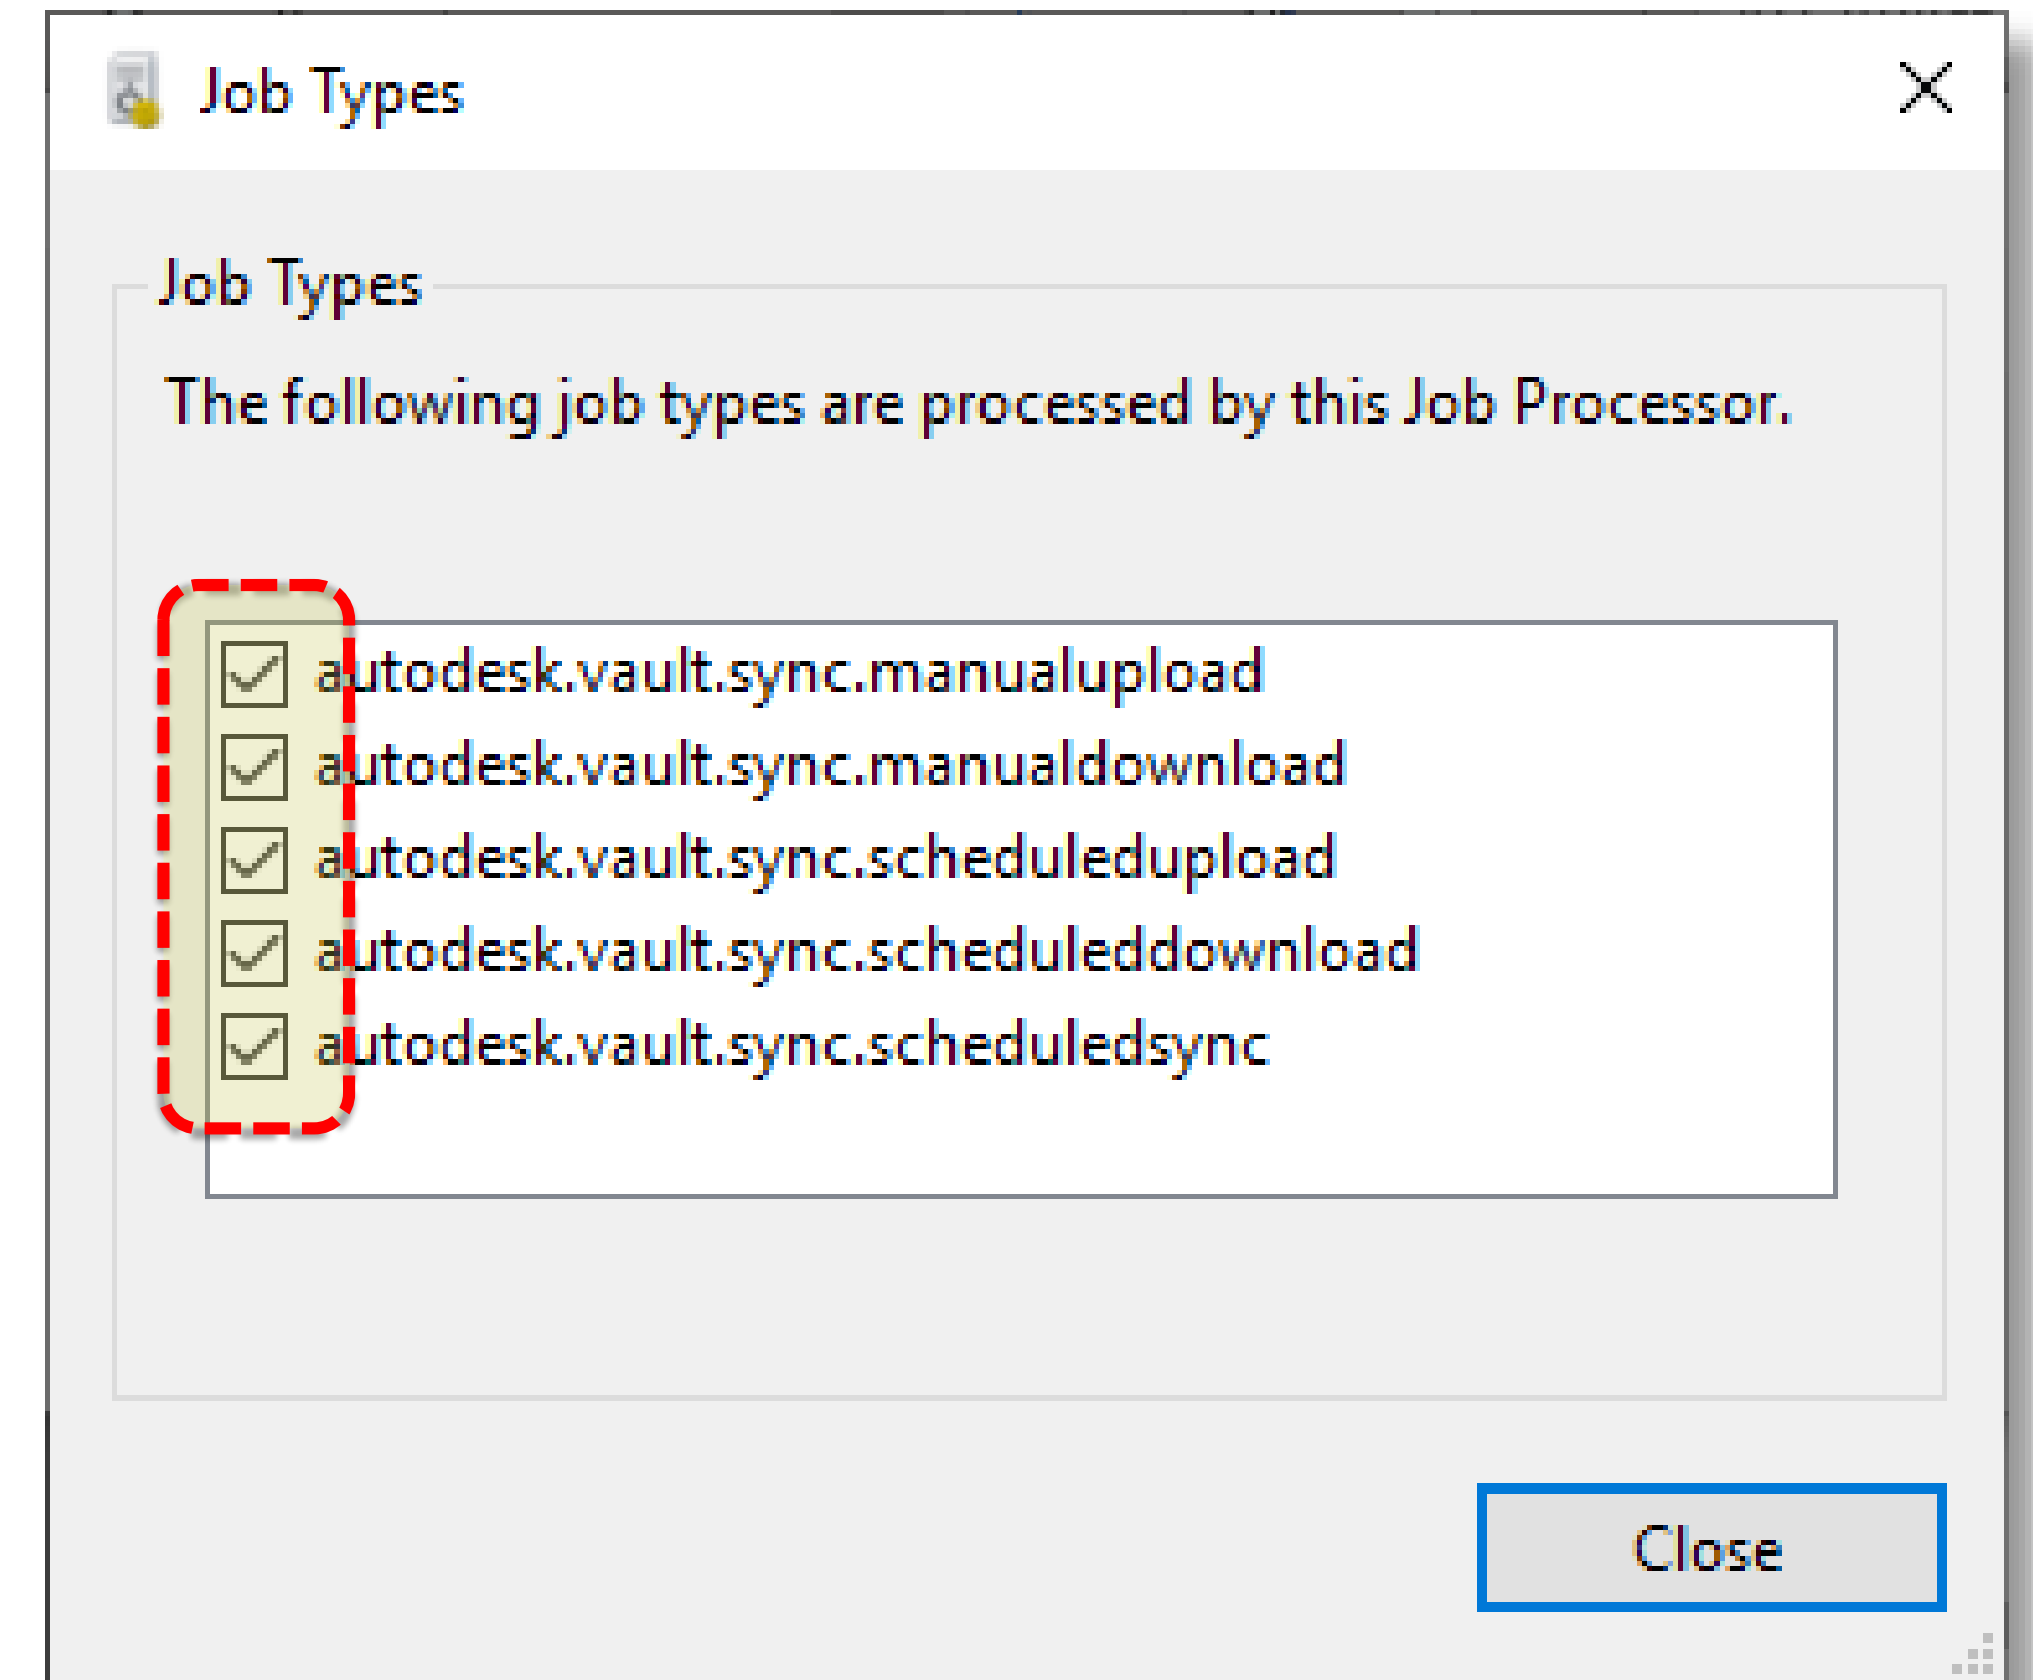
Job Types

Job Types

The following job types are processed by this Job Processor.

autodesk.vault.sync.manualupload
autodesk.vault.sync.manualdownload
autodesk.vault.sync.scheduledupload
autodesk.vault.sync.scheduleddownload
autodesk.vault.sync.scheduledsync

Close